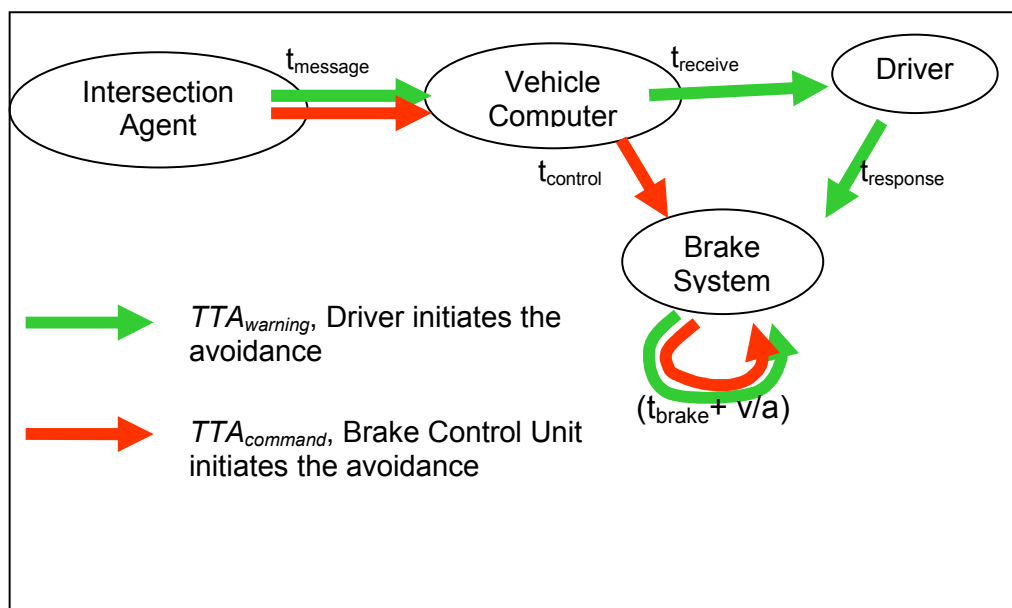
Intersection Agent

$t_{message}$

Vehicle Computer

$t_{receive}$

Driver

$t_{control}$

$t_{response}$

Brake System

$(t_{brake}+ v/a)$

$TTA_{warning}$, Driver initiates the avoidance

$TTA_{command}$, Brake Control Unit initiates the avoidance